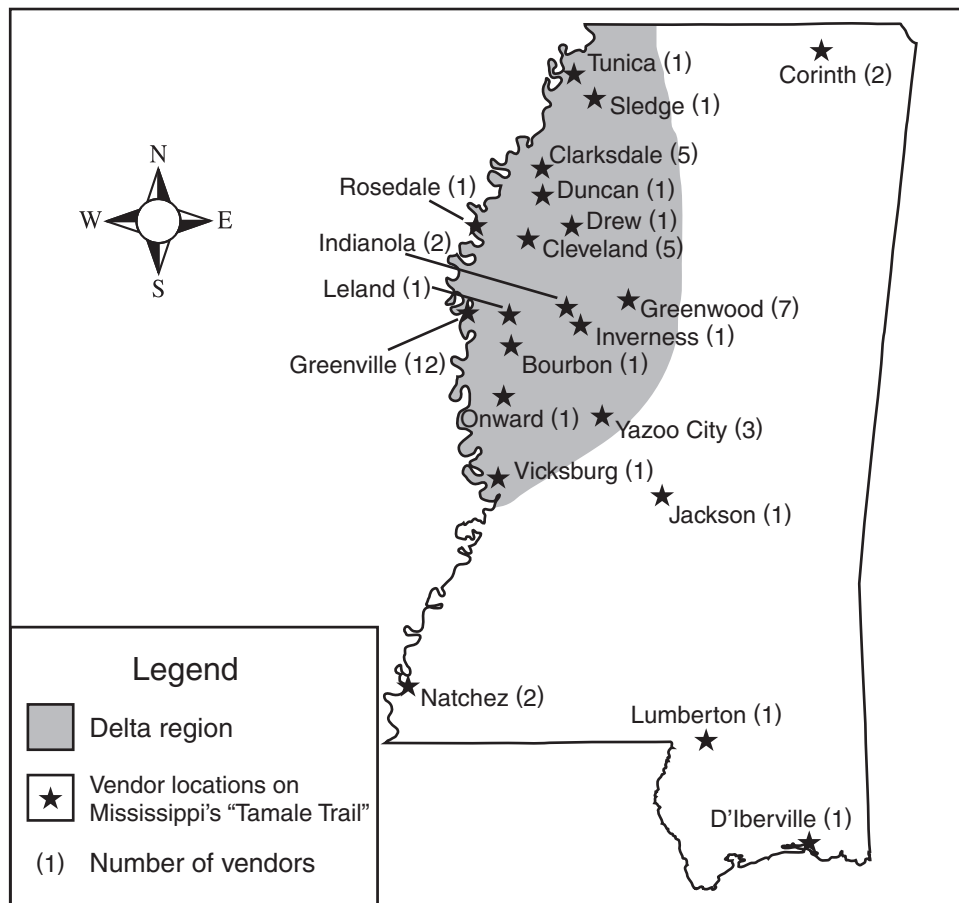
Tunica (1)
Corinth (2)
Sledge (1)
N
W
E
S
Clarksdale (5)
Rosedale (1)
Duncan (1)
Drew (1)
Indianola (2)
Cleveland (5)
Leland (1)
Greenwood (7)
Inverness (1)
Greenville (12)
Bourbon (1)
Onward (1)
Yazoo City (3)
Vicksburg (1)
Jackson (1)

Legend
Delta region
Vendor locations on Mississippi's "Tamale Trail"
(1) Number of vendors

Natchez (2)
Lumberton (1)
D'Iberville (1)